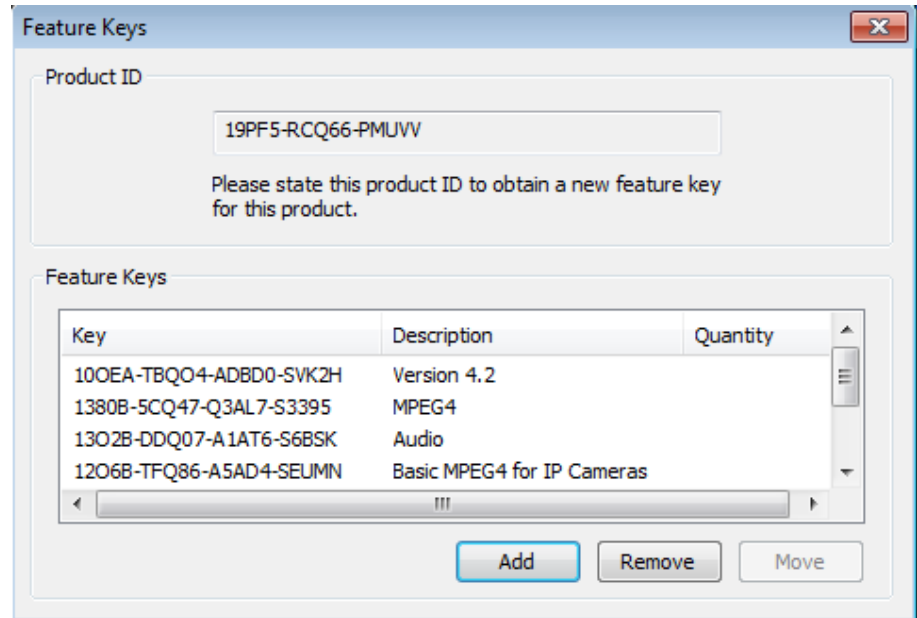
Feature Keys

Product ID

19PF5-RCQ66-PMUVV

Please state this product ID to obtain a new feature key for this product.

Feature Keys

| Key | Description | Quantity |
|---|---|---|
| 10OEA-TBQO4-ADBD0-SVK2H | Version 4.2 | |
| 1380B-5CQ47-Q3AL7-S3395 | MPEG4 | |
| 13O2B-DDQ07-A1AT6-S6BSK | Audio | |
| 12O6B-TFQ86-A5AD4-SEUMN | Basic MPEG4 for IP Cameras | |

Add Remove Move